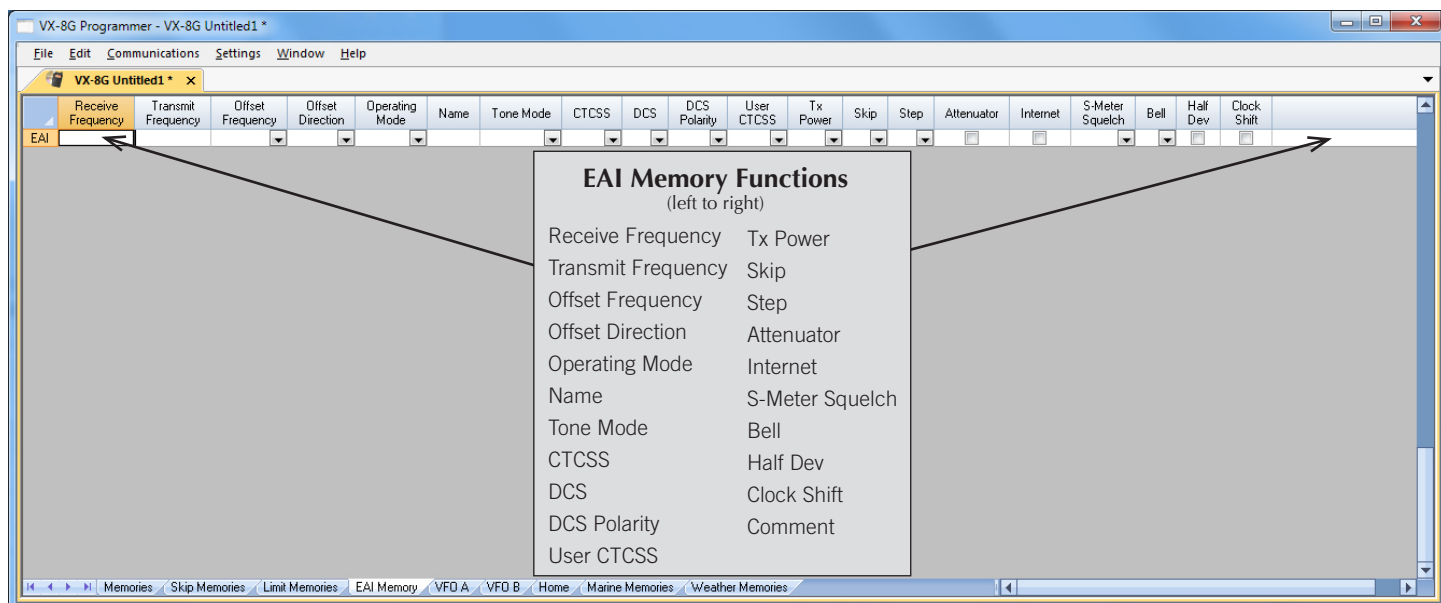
VX-8G Programmer - VX-8G Untitled1 *

File Edit Communications Settings Window Help

VX-8G Untitled1 * ×

| | Receive Frequency | Transmit Frequency | Offset Frequency | Offset Direction | Operating Mode | Name | Tone Mode | CTCSS | DCS | DCS Polarity | User CTCSS | Tx Power | Skip | Step | Attenuator | Internet | S-Meter Squelch | Bell | Half Dev | Clock Shift |
|---|---|---|---|---|---|---|---|---|---|---|---|---|---|---|---|---|---|---|---|---|
| EAI | | | | | | | | | | | | | | | | | | | | |

EAI Memory Functions
(left to right)

Receive Frequency
Transmit Frequency
Offset Frequency
Offset Direction
Operating Mode
Name
Tone Mode
CTCSS
DCS
DCS Polarity
User CTCSS

Tx Power
Skip
Step
Attenuator
Internet
S-Meter Squelch
Bell
Half Dev
Clock Shift
Comment

Memories Skip Memories Limit Memories EAI Memory VFO A VFO B Home Marine Memories Weather Memories